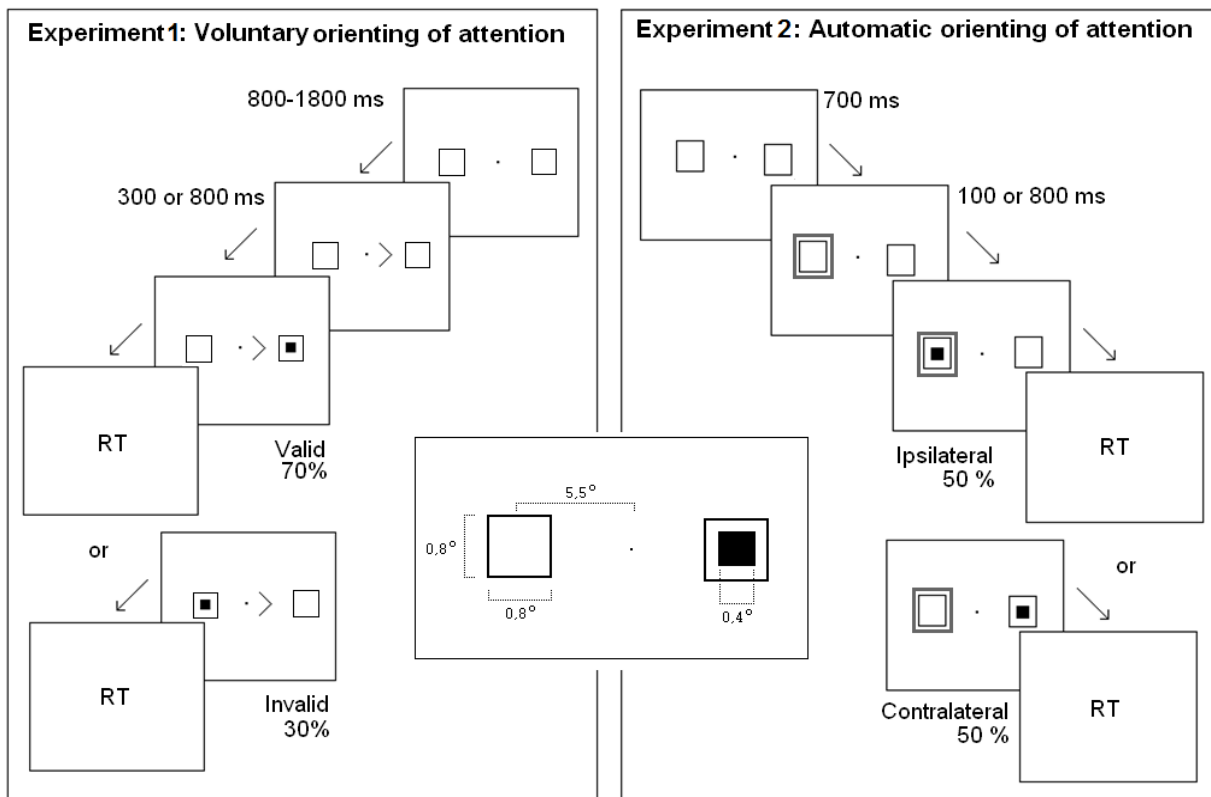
Experiment 1: Voluntary orienting of attention

800-1800 ms

300 or 800 ms

RT

Valid
70%

or

RT

Invalid
30%

5,5°

0,8°

0,8°

0,4°

Experiment 2: Automatic orienting of attention

700 ms

100 or 800 ms

Ipsilateral
50 %

RT

or

Contralateral
50 %

RT